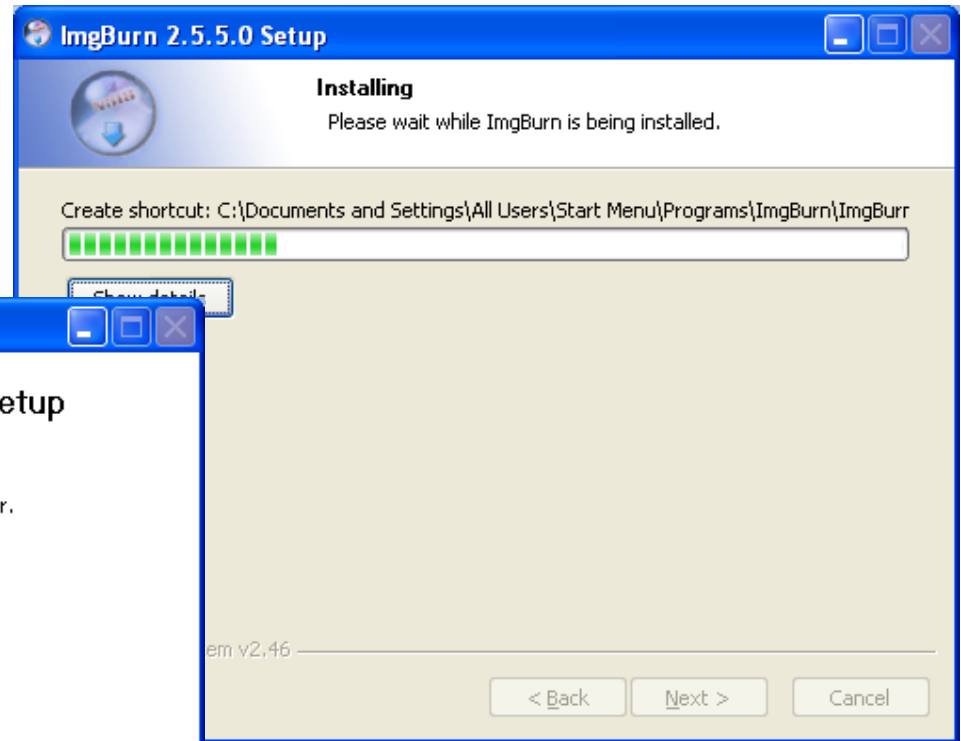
ImgBurn 2.5.5.0 Setup

Installing

Please wait while ImgBurn is being installed.

Create shortcut: C:\Documents and Settings\All Users\Start Menu\Programs\ImgBurn\ImgBurr

Show details

etup

r.

em v2.46

< Back

Next >

Cancel